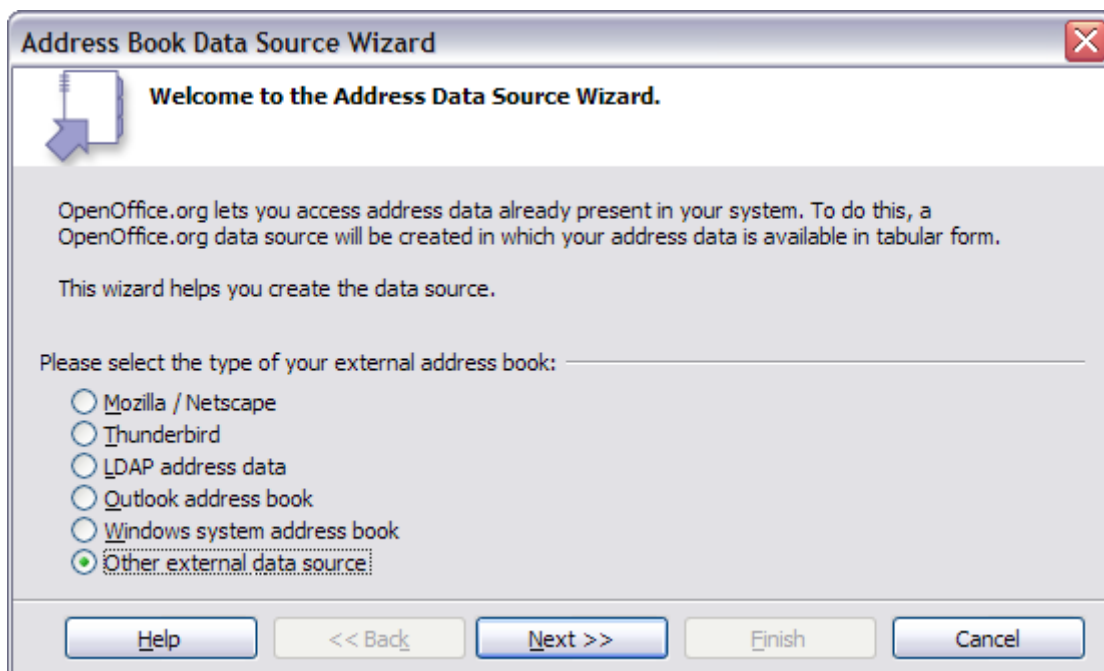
Address Book Data Source Wizard

Welcome to the Address Data Source Wizard.

OpenOffice.org lets you access address data already present in your system. To do this, a OpenOffice.org data source will be created in which your address data is available in tabular form.

This wizard helps you create the data source.

Please select the type of your external address book:

Mozilla / Netscape
Thunderbird
LDAP address data
Outlook address book
Windows system address book
Other external data source

Help
<< Back
Next >>
Finish
Cancel